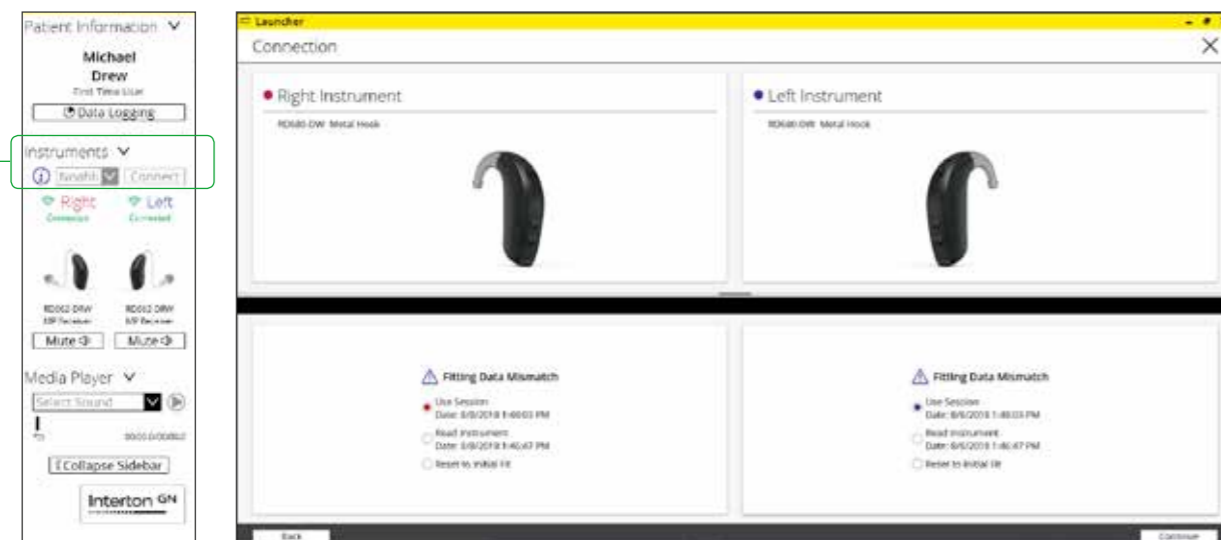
Patient Information

Michael Drew

First Time User

Data Logging

Instruments

Noahlink

Connect

Right

Connected

Left

Connected

RD062 DRW MP Receiver

RD062 DRW MP Receiver

Mute

Mute

Media Player

Select Sound

00:00.0/00:00.0

Collapse Sidebar

Interton GN

Launcher

Connection

Right Instrument

RD680-DW Metal Hook

Left Instrument

RD680-DW Metal Hook

Fitting Data Mismatch

Use Session
Date: 8/8/2018 1:40:03 PM

Read Instrument
Date: 8/8/2018 1:40:47 PM

Reset to Initial Fit

Fitting Data Mismatch

Use Session
Date: 8/8/2018 1:40:03 PM

Read Instrument
Date: 8/8/2018 1:40:47 PM

Reset to Initial Fit

Back

Continue